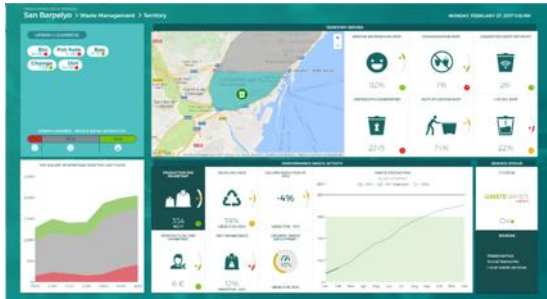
San Barpelyo > Waste Management > Territory

MONDAY, FEBRUARY 27, 2017 13:30

URBAN CLEANNESS

Bin

Pet toilet

Bag

Change

Dirt

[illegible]

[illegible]

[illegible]

102%

7%

2%

23%

71%

22%

PERFORMANCE WASTE ACTIVITY

-4%

WASTE PRODUCTION

70%

12%

SERVICE STATUS

WASTE

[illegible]